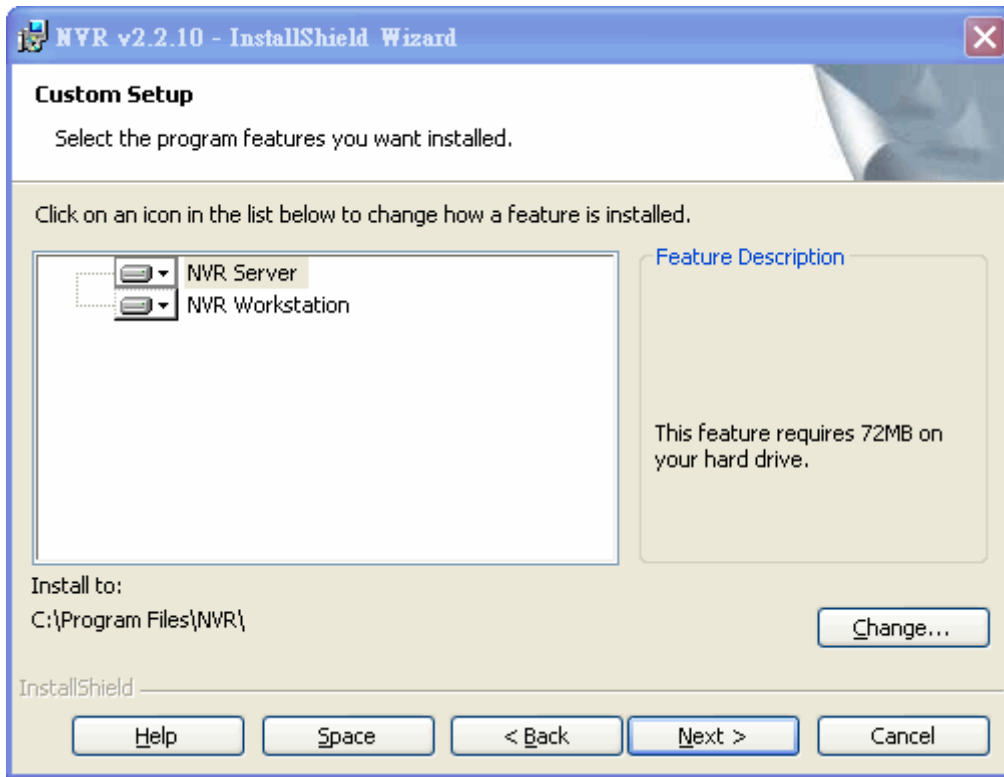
NVR v2.2.10 - InstallShield Wizard

Custom Setup

Select the program features you want installed.

Click on an icon in the list below to change how a feature is installed.

NVR Server
NVR Workstation

Feature Description

This feature requires 72MB on your hard drive.

Install to:
C:\Program Files\NVR\

Change...

InstallShield

Help
Space
< Back
Next >
Cancel